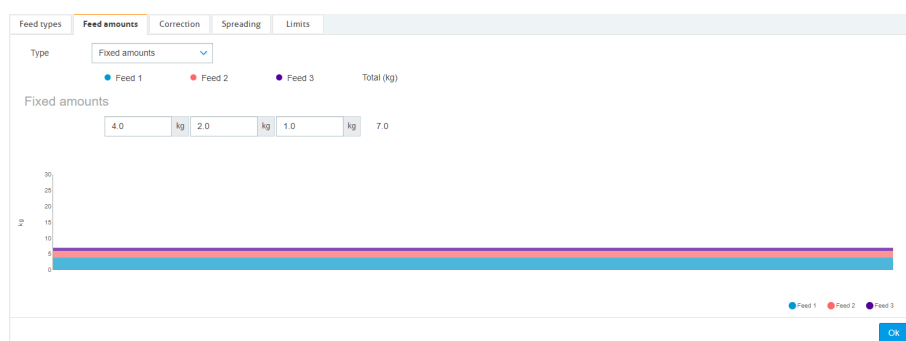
Feed types Feed amounts Correction Spreading Limits

Type Fixed amounts

Feed 1 Feed 2 Feed 3 Total (kg)

Fixed amounts

| 4.0 | kg | 2.0 | kg | 1.0 | kg | 7.0 |
|---|---|---|---|---|---|---|

30
25
20
15
10
5
0

kg

Feed 1 Feed 2 Feed 3

Ok